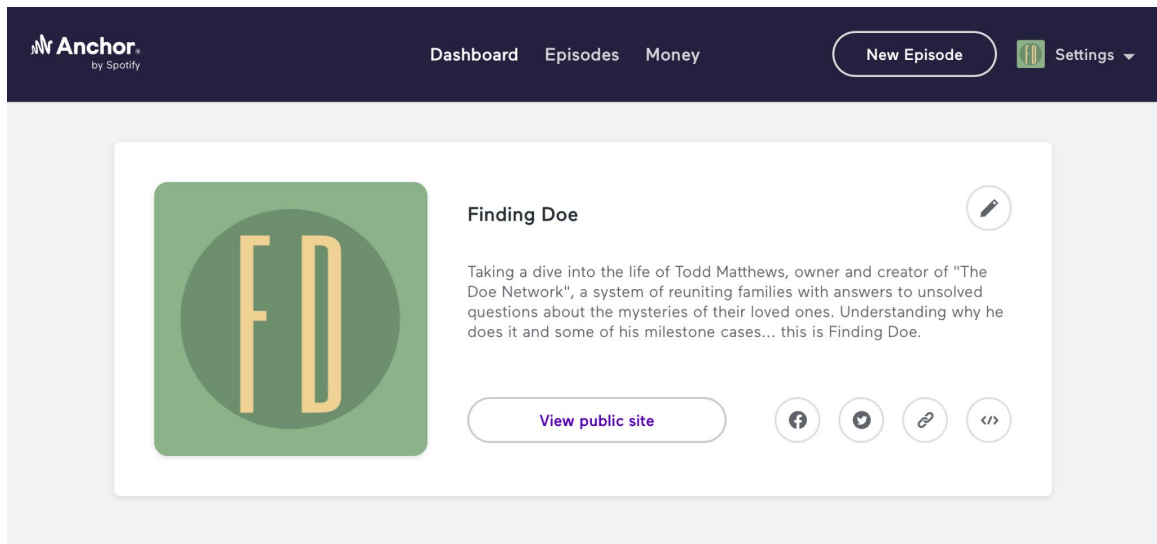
Anchor.
by Spotify

Dashboard Episodes Money

New Episode

Settings

FD

Finding Doe

Taking a dive into the life of Todd Matthews, owner and creator of "The Doe Network", a system of reuniting families with answers to unsolved questions about the mysteries of their loved ones. Understanding why he does it and some of his milestone cases... this is Finding Doe.

View public site